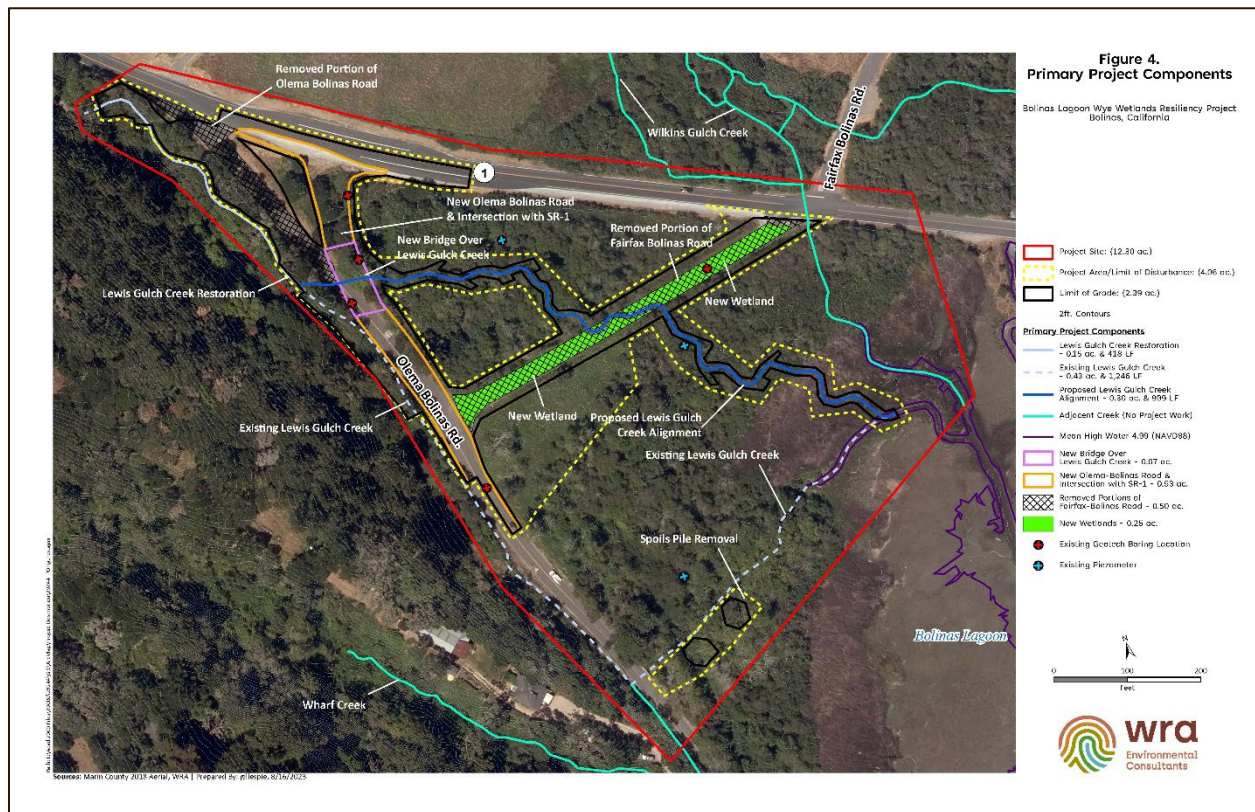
Figure 4.
Primary Project Components

Bolinas Lagoon Wye Wetlands Resiliency Project
Bolinas, California

Removed Portion of Olema Bolinas Road

Wilkins Gulch Creek

Fairfax Bolinas Rd.

1

New Olema Bolinas Road & Intersection with SR-1

New Bridge Over Lewis Gulch Creek

Removed Portion of Fairfax Bolinas Road

New Wetland

Lewis Gulch Creek Restoration

Olema Bolinas Rd.

Existing Lewis Gulch Creek

New Wetland

Proposed Lewis Gulch Creek Alignment

Existing Lewis Gulch Creek

Spoils Pile Removal

Wharf Creek

Bolinas Lagoon

Project Site: (12.30 ac.)

Project Area/Limit of Disturbance: (4.06 ac.)

Limit of Grade: (2.39 ac.)

2ft. Contours

Primary Project Components

Lewis Gulch Creek Restoration - 0.15 ac. & 418 LF

Existing Lewis Gulch Creek - 0.43 ac. & 1,246 LF

Proposed Lewis Gulch Creek Alignment - 0.30 ac. & 999 LF

Adjacent Creek (No Project Work)

Mean High Water 4.99 (NAVD88)

New Bridge Over Lewis Gulch Creek - 0.07 ac.

New Olema-Bolinas Road & Intersection with SR-1 - 0.53 ac.

Removed Portions of Fairfax-Bolinas Road - 0.50 ac.

New Wetlands - 0.25 ac.

Existing Geotech Boring Location

Existing Piezometer

N

0 100 200
Feet

wra
Environmental Consultants

Sources: Marin County 2018 Aerial, WRA | Prepared By: gillespie, 8/16/2023

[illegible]